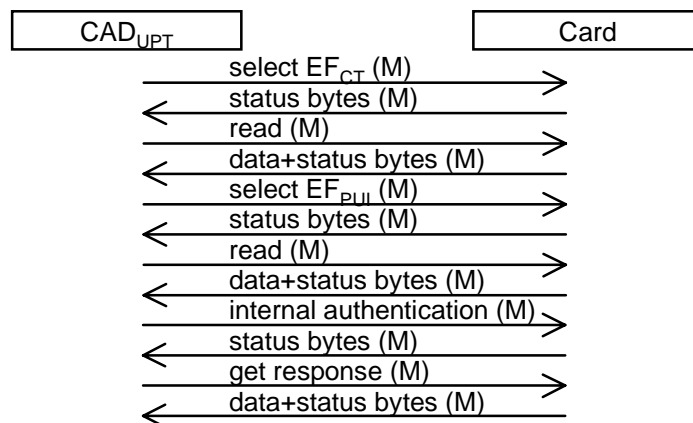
$CAD_{UPT}$

Card

select $EF_{CT}$ (M)

status bytes (M)

read (M)

data+status bytes (M)

select $EF_{PUI}$ (M)

status bytes (M)

read (M)

data+status bytes (M)

internal authentication (M)

status bytes (M)

get response (M)

data+status bytes (M)